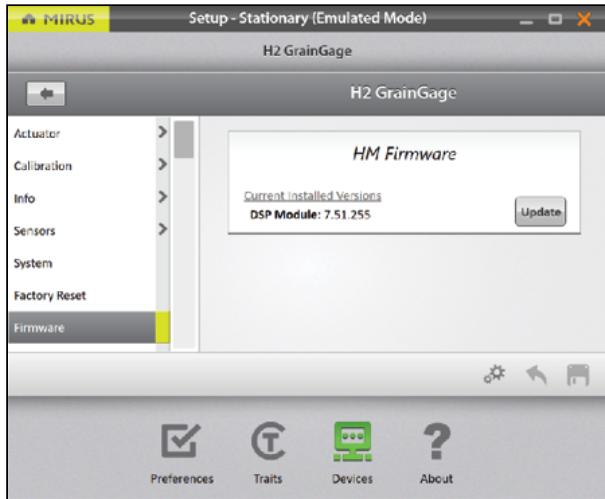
MIRUS

Setup - Stationary (Emulated Mode)

H2 GrainGage

H2 GrainGage

Actuator

Calibration

Info

Sensors

System

Factory Reset

Firmware

HM Firmware

Current Installed Versions

DSP Module: 7.51.255

Update

Preferences

Traits

Devices

About